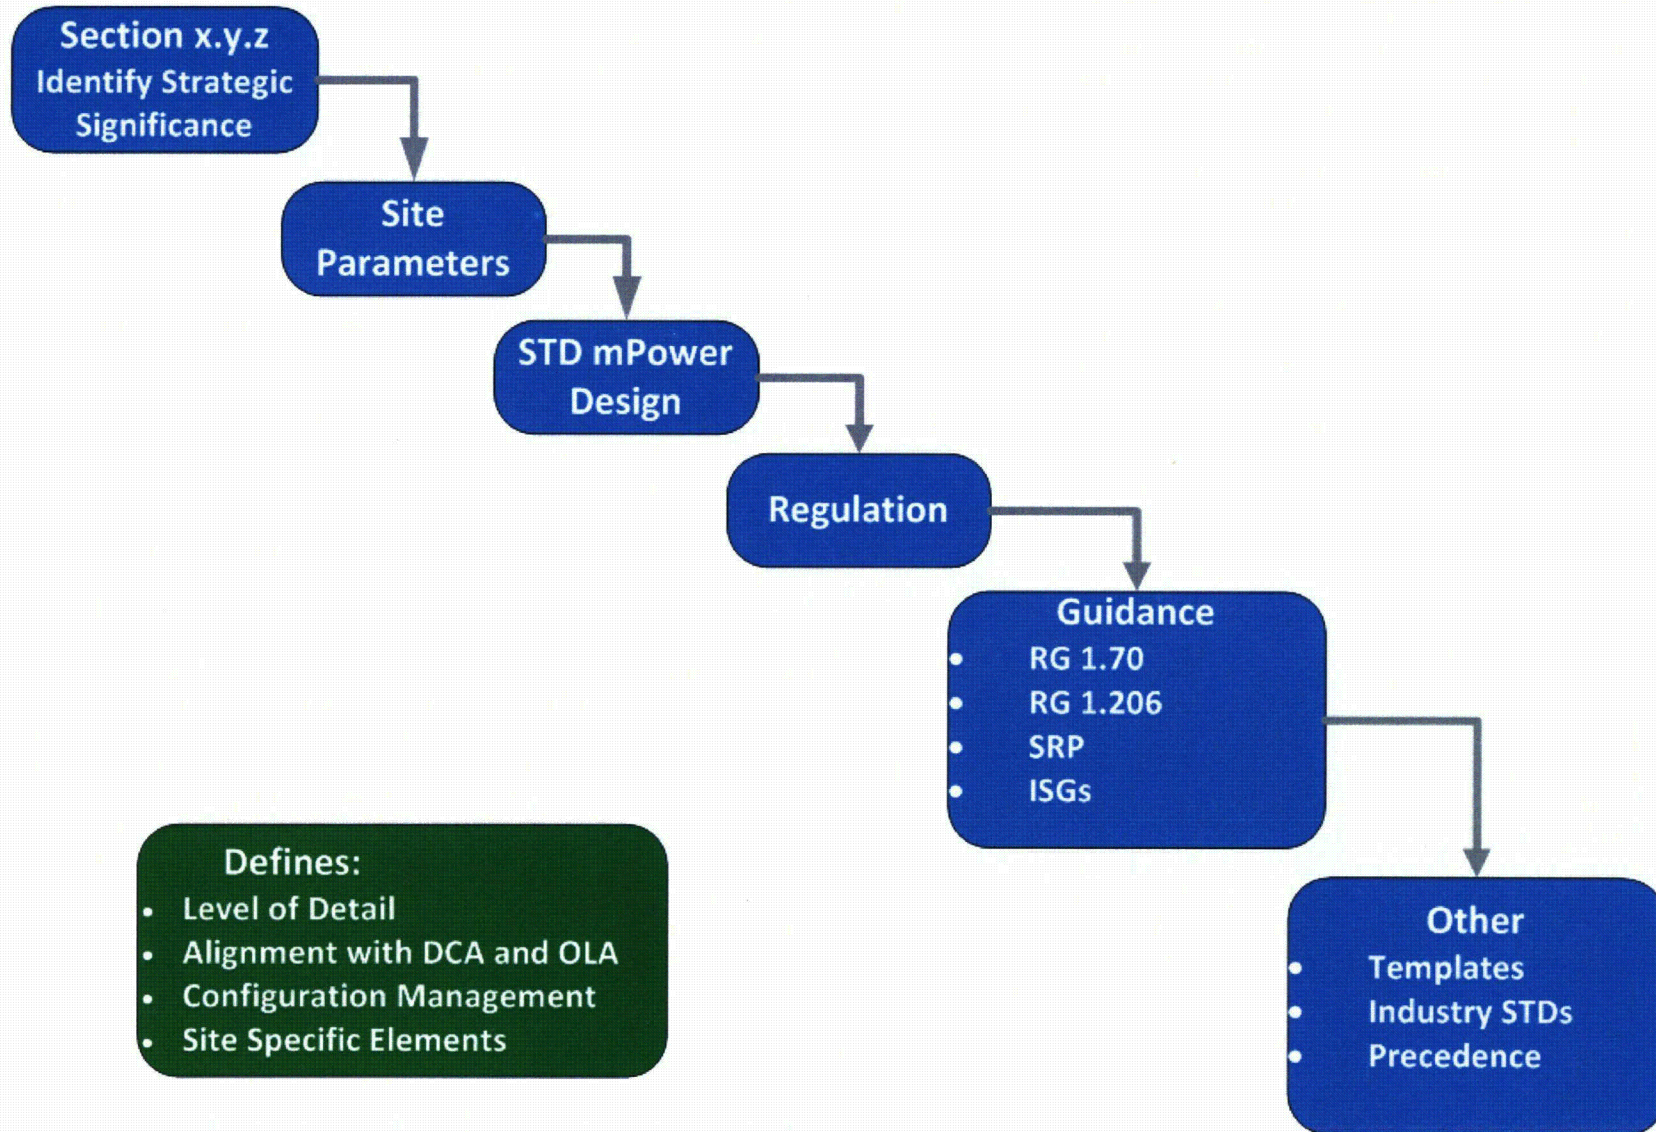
Section x.y.z
Identify Strategic Significance

Site Parameters

STD mPower Design

Regulation

Guidance
- RG 1.70
- RG 1.206
- SRP
- ISGs

Other
- Templates
- Industry STDs
- Precedence

Defines:
- Level of Detail
- Alignment with DCA and OLA
- Configuration Management
- Site Specific Elements